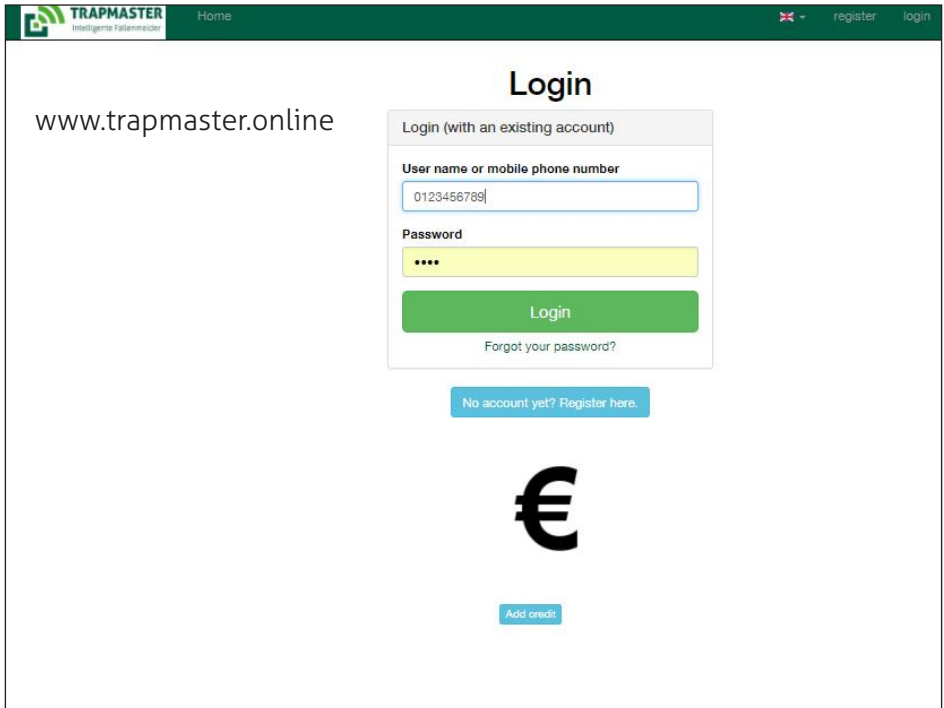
TRAPMASTER
Intelligente Fallenmelder

Home

register login

Login

www.trapmaster.online

Login (with an existing account)

User name or mobile phone number

0123456789

Password

••••

Login

Forgot your password?

No account yet? Register here.

€

Add credit